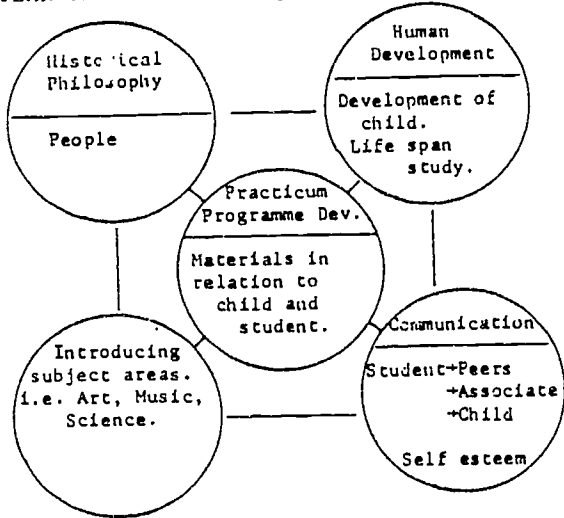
Histc ical Philosophy

People

Human Development

Development of child. Life span study.

Practicum Programme Dev.

Materials in relation to child and student.

Introducing subject areas. i.e. Art, Music, Science.

Communication

Student→Peers
→Associate
→Child

Self esteem